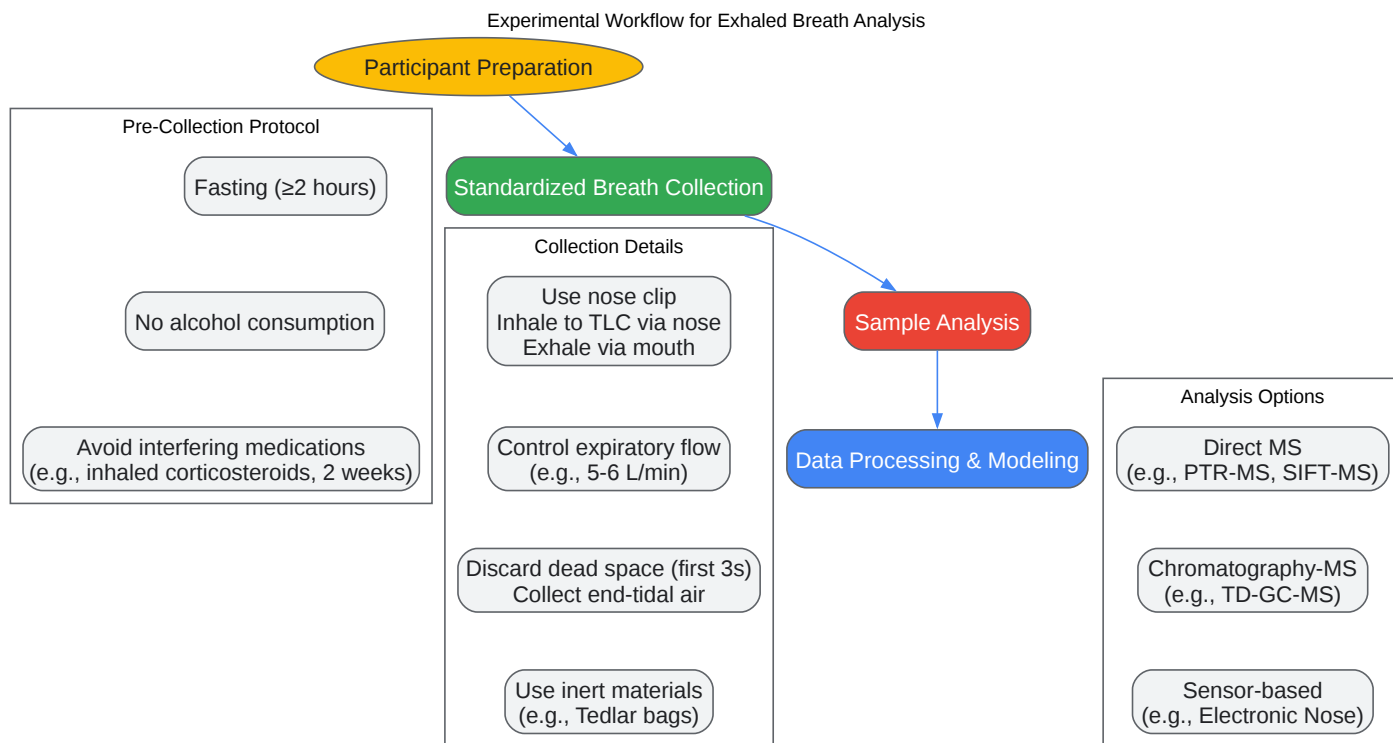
Experimental Workflow for Exhaled Breath Analysis

Participant Preparation

Pre-Collection Protocol

Fasting (≥2 hours)

No alcohol consumption

Avoid interfering medications
(e.g., inhaled corticosteroids, 2 weeks)

Standardized Breath Collection

Collection Details

Use nose clip
Inhale to TLC via nose
Exhale via mouth

Control expiratory flow
(e.g., 5-6 L/min)

Discard dead space (first 3s)
Collect end-tidal air

Use inert materials
(e.g., Tedlar bags)

Sample Analysis

Data Processing & Modeling

Analysis Options

Direct MS
(e.g., PTR-MS, SIFT-MS)

Chromatography-MS
(e.g., TD-GC-MS)

Sensor-based
(e.g., Electronic Nose)